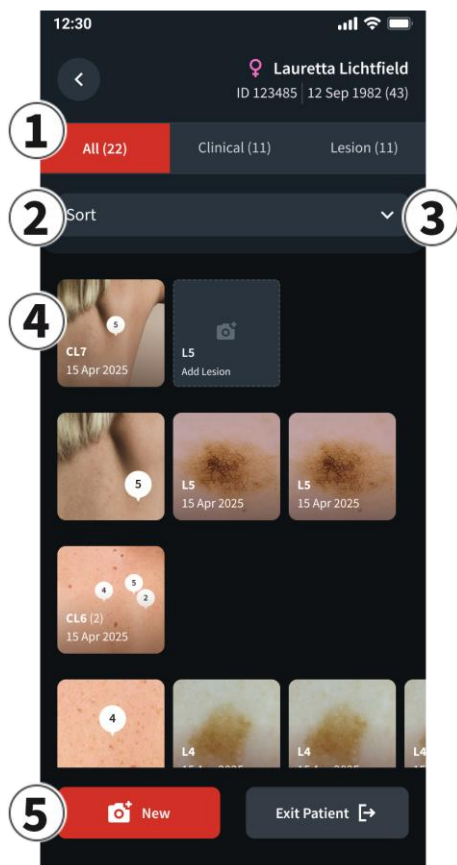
12:30

Lauretta Lichtfield
ID 123485 | 12 Sep 1982 (43)

1
All (22) Clinical (11) Lesion (11)

2
Sort
3

4
5
CL7
15 Apr 2025

L5
Add Lesion

5

L5
15 Apr 2025

L5
15 Apr 2025

4 5 2
CL6 (2)
15 Apr 2025

4

L4
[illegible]

L4
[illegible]

L4

5
New
Exit Patient